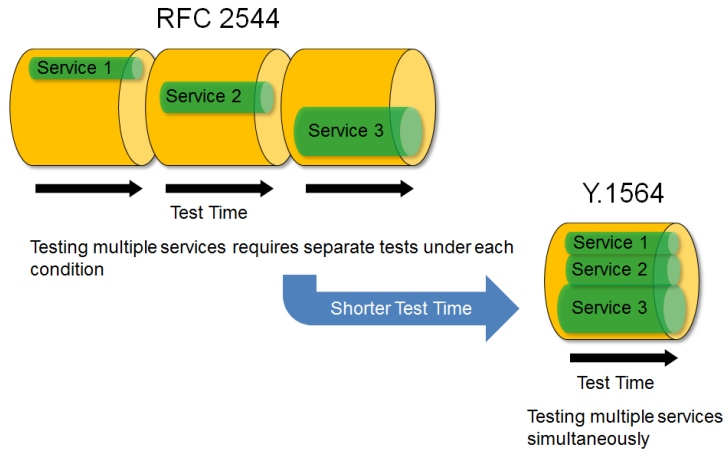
RFC 2544

Service 1

Service 2

Service 3

Test Time

Testing multiple services requires separate tests under each condition

Shorter Test Time

Y.1564

Service 1

Service 2

Service 3

Test Time

Testing multiple services simultaneously